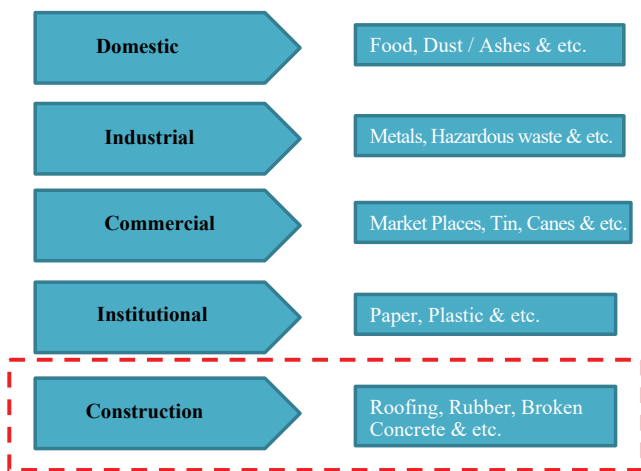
Domestic

Food, Dust / Ashes & etc.

Industrial

Metals, Hazardous waste & etc.

Commercial

Market Places, Tin, Canes & etc.

Institutional

Paper, Plastic & etc.

Construction

Roofing, Rubber, Broken Concrete & etc.